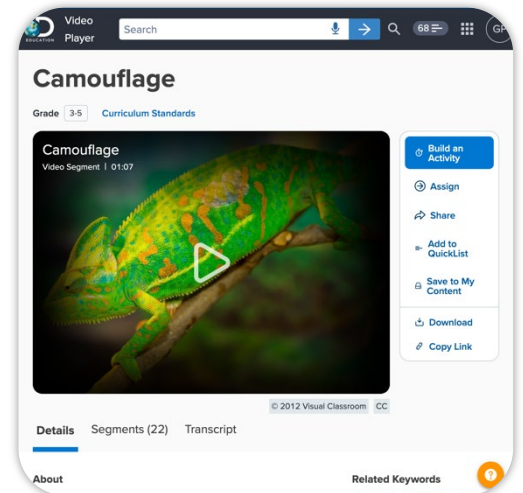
EDUCATION Video Player

Search

68

GP

Camouflage

Grade 3-5 Curriculum Standards

Camouflage
Video Segment | 01:07

Build an Activity

Assign

Share

Add to QuickList

Save to My Content

Download

Copy Link

© 2012 Visual Classroom CC

Details Segments (22) Transcript

About

Related Keywords

?